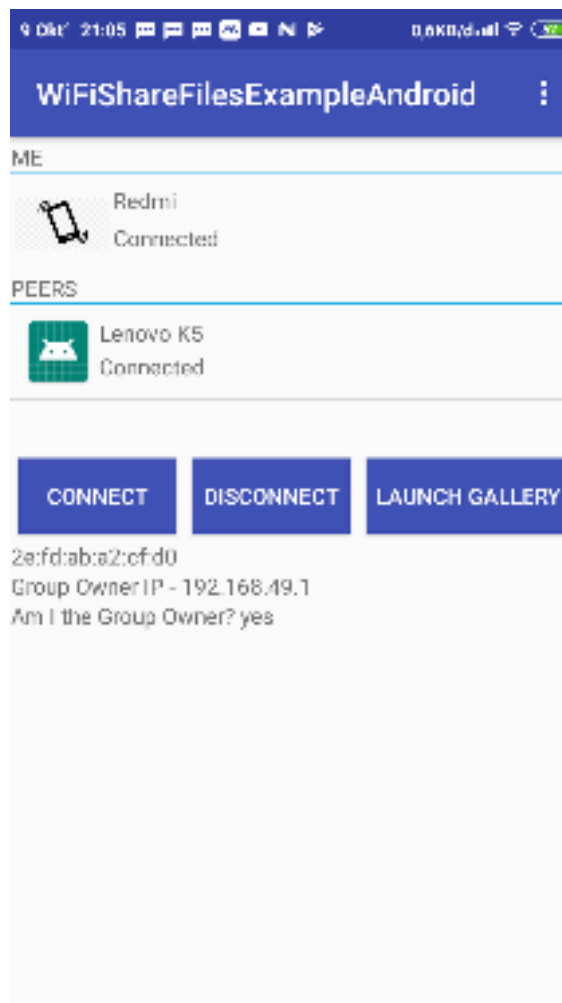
9 Okt 21:05 0,6KB/d

WiFiShareFilesExampleAndroid

ME

Redmi
Connected

PEERS

Lenovo K5
Connected

CONNECT
DISCONNECT
LAUNCH GALLERY

2e:fd:ab:a2:cf:d0
Group Owner IP - 192.168.49.1
Am I the Group Owner? yes